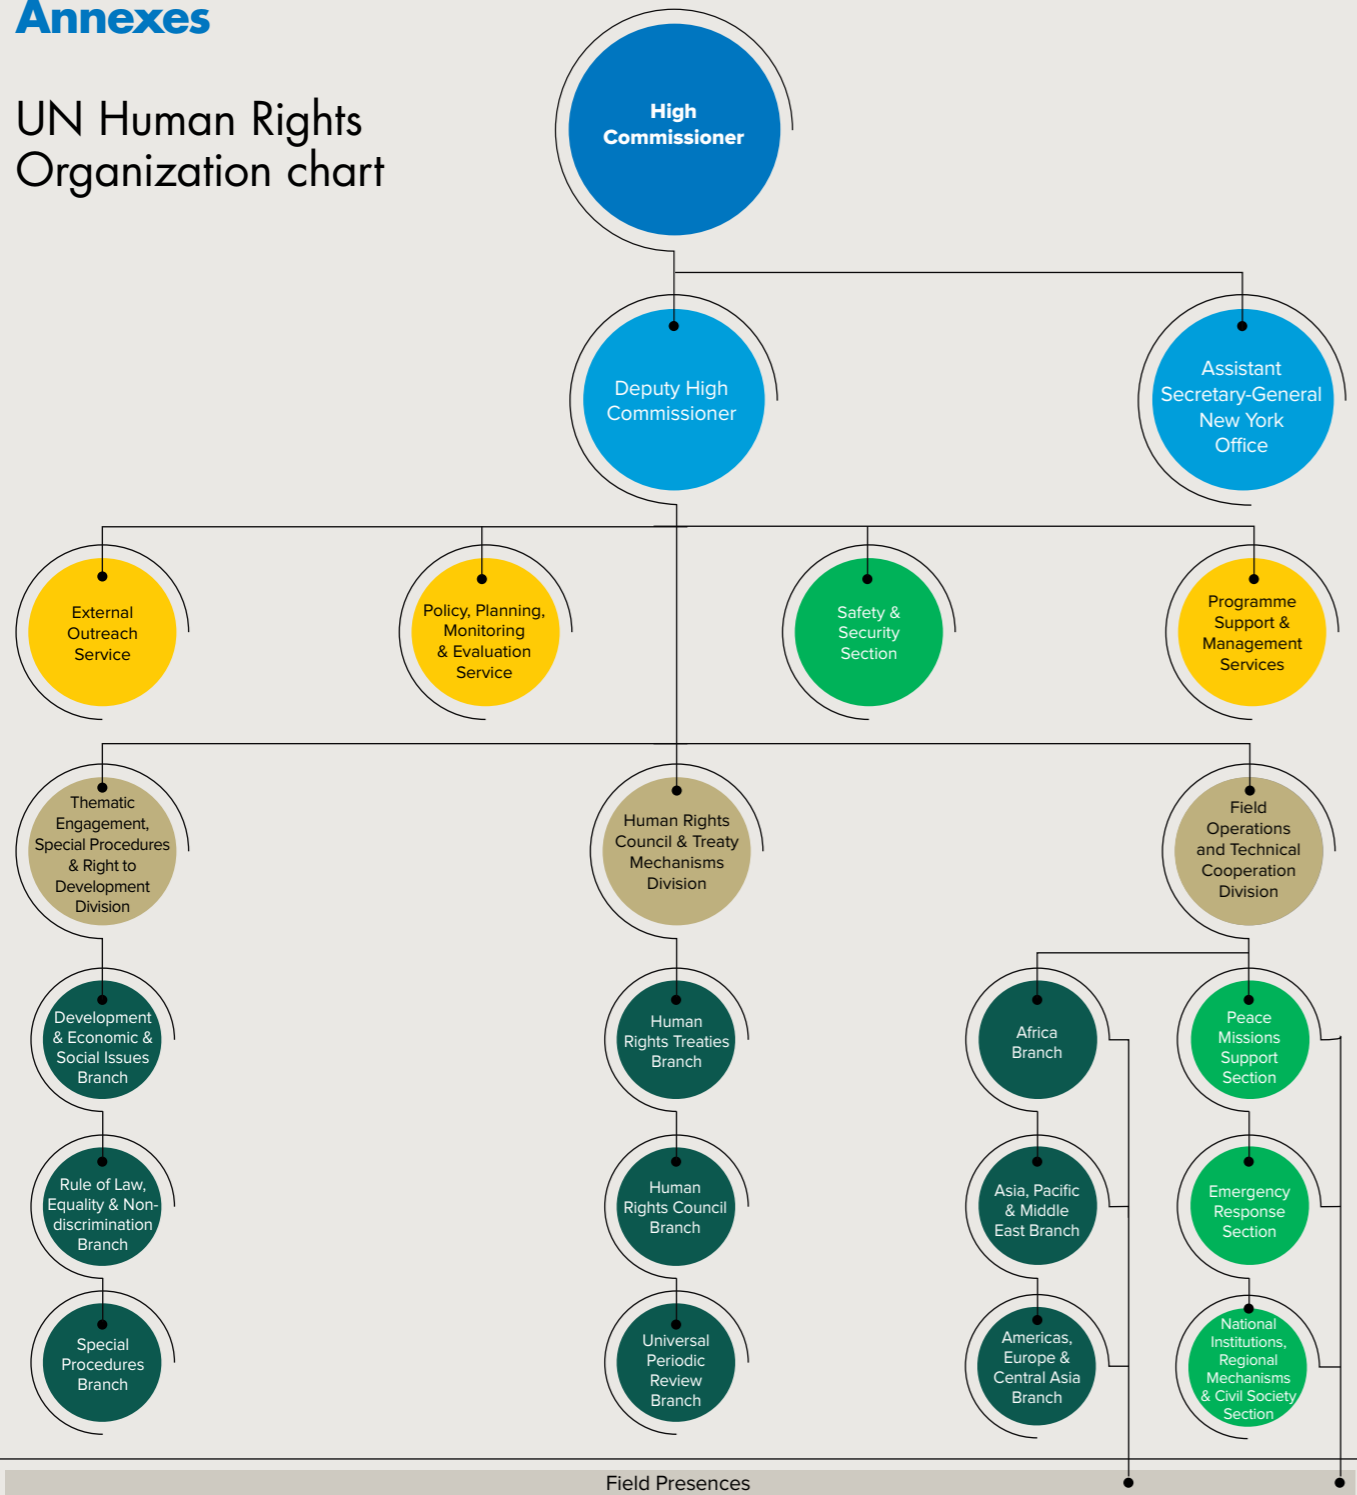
Annexes

UN Human Rights Organization chart

High Commissioner

Deputy High Commissioner

Assistant Secretary-General New York Office

External Outreach Service

Policy, Planning, Monitoring & Evaluation Service

Safety & Security Section

Programme Support & Management Services

Thematic Engagement, Special Procedures & Right to Development Division

Human Rights Council & Treaty Mechanisms Division

Field Operations and Technical Cooperation Division

Development & Economic & Social Issues Branch

Rule of Law, Equality & Non-discrimination Branch

Special Procedures Branch

Human Rights Treaties Branch

Human Rights Council Branch

Universal Periodic Review Branch

Africa Branch

Asia, Pacific & Middle East Branch

Americas, Europe & Central Asia Branch

Peace Missions Support Section

Emergency Response Section

National Institutions, Regional Mechanisms & Civil Society Section

Field Presences